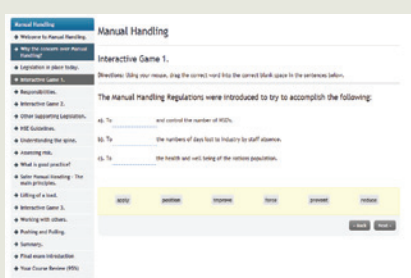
Manual Handling

Welcome to Manual Handling.

Why the concern over Manual Handling?

Legislation in place today.

Interactive Game 1.

Responsibilities.

Interactive Game 2.

Other supporting Legislation.

HSE Guidelines.

Understanding the spine.

Assessing risk.

What is good practice?

Safer Manual Handling - The main principles.

Lifting of a load.

Interactive Game 3.

Working with others.

Pushing and Pulling.

Summary.

Final exam introduction

Your Course Review (95%)

Manual Handling

Interactive Game 1.

Directions: Using your mouse, drag the correct word into the correct blank space in the sentences below.

The Manual Handling Regulations were introduced to try to accomplish the following:

a). To ________ and control the number of MSD's.

b). To ________ the numbers of days lost to industry by staff absence.

c). To ________ the health and well being of the nations population.

apply | position | improve | force | prevent | reduce

< Back | Next >